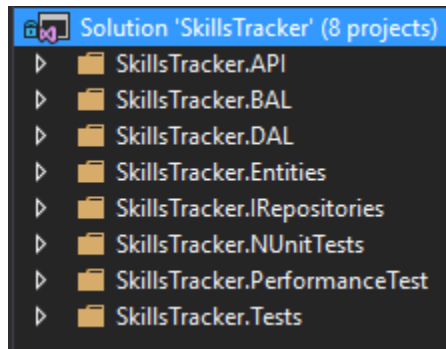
Solution 'SkillsTracker' (8 projects)
SkillsTracker.API
SkillsTracker.BAL
SkillsTracker.DAL
SkillsTracker.Entities
SkillsTracker.IRepositories
SkillsTracker.NUnitTests
SkillsTracker.PerformanceTest
SkillsTracker.Tests